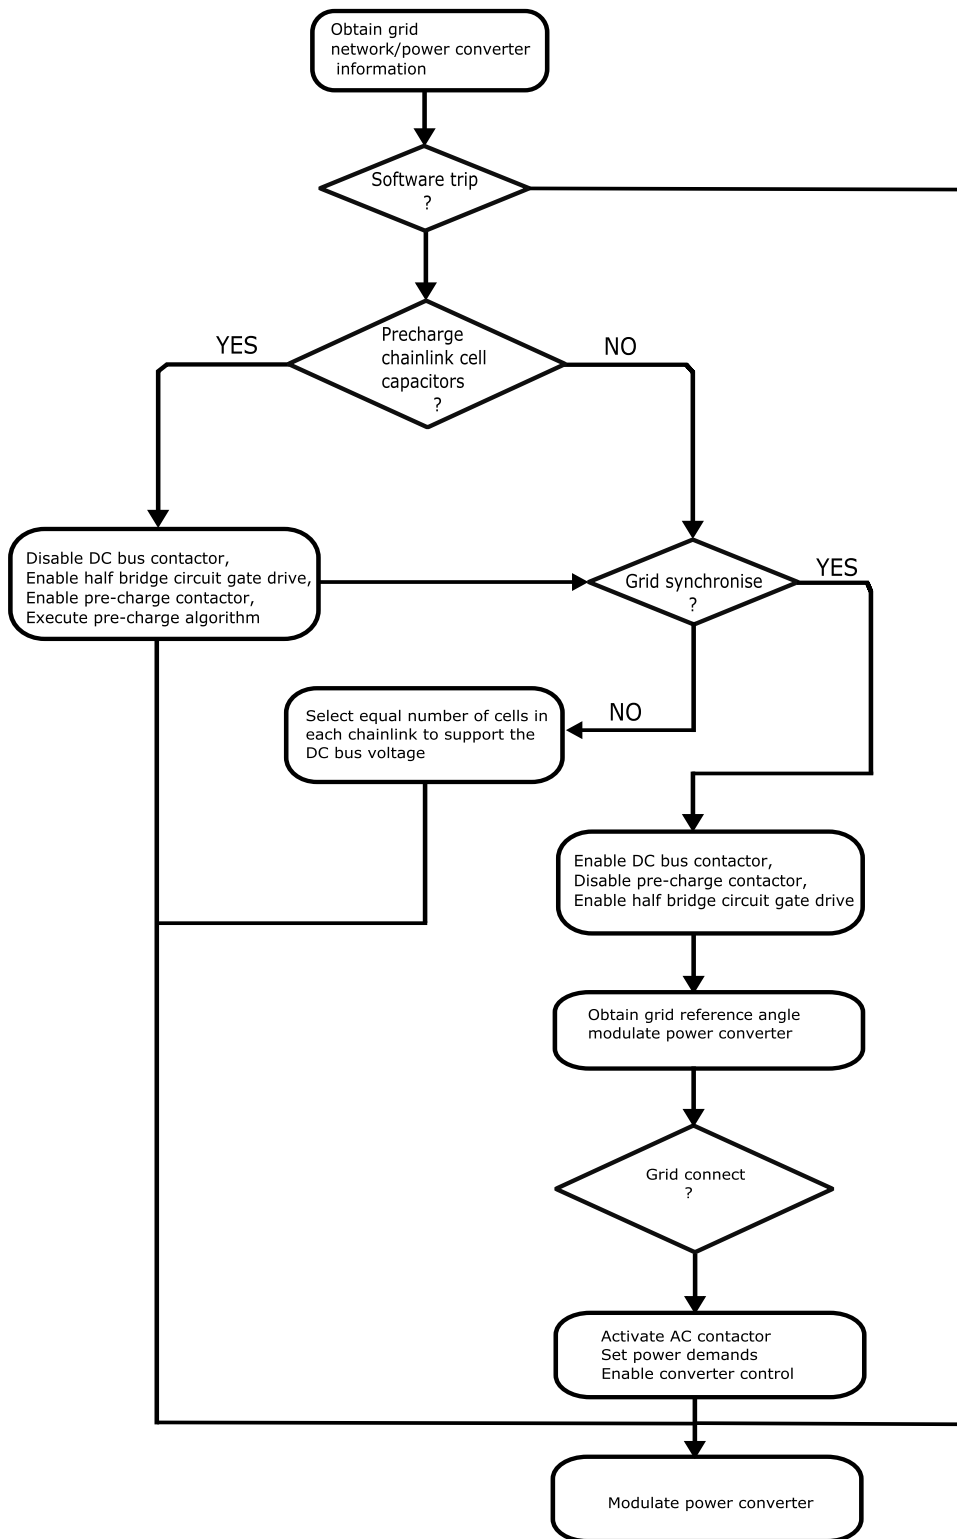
Obtain grid network/power converter information

Software trip ?

YES

Precharge chainlink cell capacitors ?

NO

Disable DC bus contactor,
Enable half bridge circuit gate drive,
Enable pre-charge contactor,
Execute pre-charge algorithm

Grid synchronise ?

YES

Select equal number of cells in each chainlink to support the DC bus voltage

NO

Enable DC bus contactor,
Disable pre-charge contactor,
Enable half bridge circuit gate drive

Obtain grid reference angle
modulate power converter

Grid connect ?

Activate AC contactor
Set power demands
Enable converter control

Modulate power converter